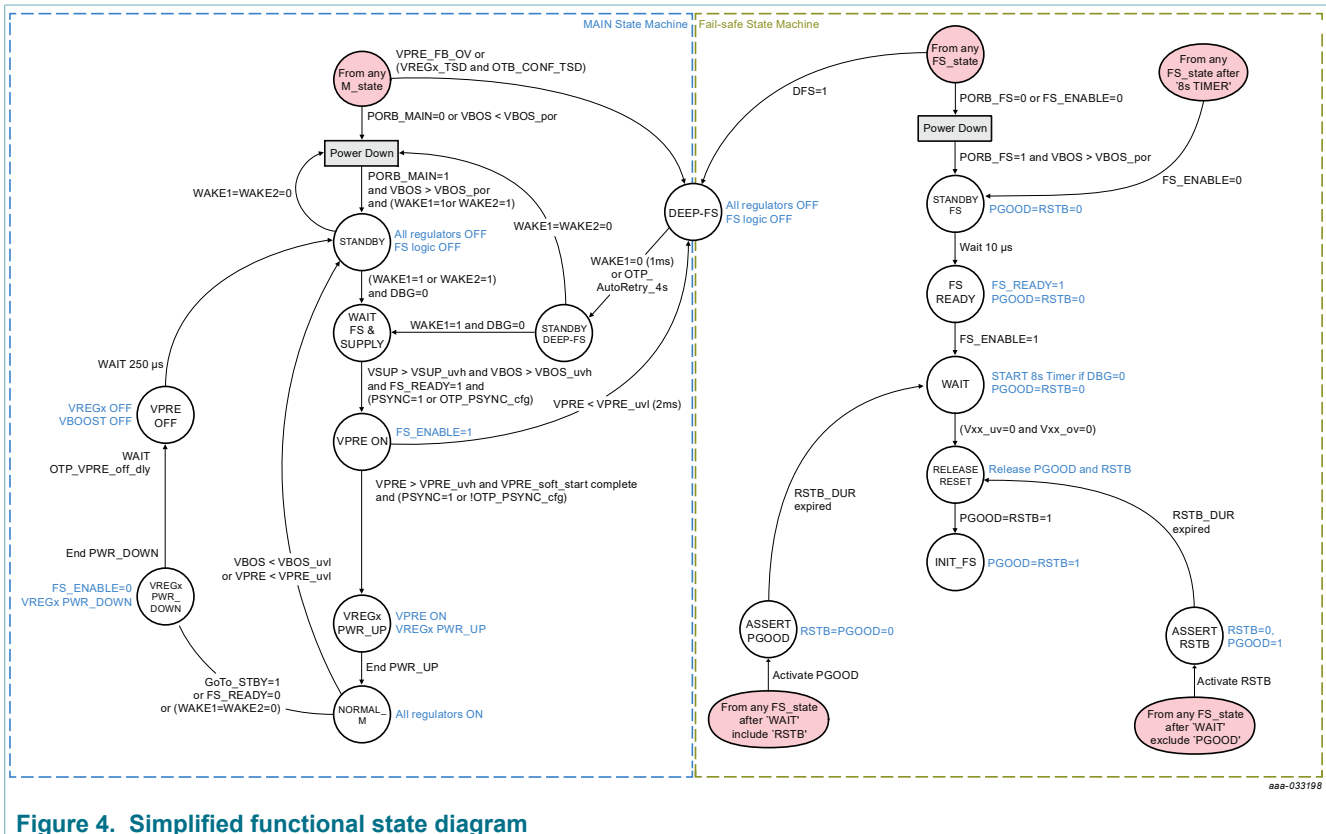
MAIN State Machine

Fail-safe State Machine

From any M_state

VPRE_FB_OV or (VREGx_TSD and OTB_CONF_TSD)

PORB_MAIN=0 or VBOS < VBOS_por

Power Down

WAKE1=WAKE2=0

PORB_MAIN=1 and VBOS > VBOS_por and (WAKE1=1or WAKE2=1)

WAKE1=WAKE2=0

STANDBY

All regulators OFF
FS logic OFF

DEEP-FS

All regulators OFF
FS logic OFF

WAKE1=0 (1ms) or OTP_ AutoRetry_4s

(WAKE1=1 or WAKE2=1) and DBG=0

WAIT FS & SUPPLY

WAKE1=1 and DBG=0

STANDBY DEEP-FS

WAIT 250 µs

VREGx OFF
VBOOST OFF

VPRE OFF

WAIT OTP_VPRE_off_dly

VSUP > VSUP_uvh and VBOS > VBOS_uvh and FS_READY=1 and (PSYNC=1 or OTP_PSYNC_cfg)

VPRE < VPRE_uvl (2ms)

VPRE ON

FS_ENABLE=1

VPRE > VPRE_uvh and VPRE_soft_start complete and (PSYNC=1 or !OTP_PSYNC_cfg)

End PWR_DOWN

FS_ENABLE=0
VREGx PWR_DOWN

VREGx PWR_ DOWN

VBOS < VBOS_uvl or VPRE < VPRE_uvl

VREGx PWR_UP

VPRE ON
VREGx PWR_UP

End PWR_UP

GoTo_STBY=1 or FS_READY=0 or (WAKE1=WAKE2=0)

NORMAL_ M

All regulators ON

From any FS_state

DFS=1

PORB_FS=0 or FS_ENABLE=0

From any FS_state after '8s TIMER'

Power Down

PORB_FS=1 and VBOS > VBOS_por

FS_ENABLE=0

STANDBY FS

PGOOD=RSTB=0

Wait 10 µs

FS READY

FS_READY=1
PGOOD=RSTB=0

FS_ENABLE=1

WAIT

START 8s Timer if DBG=0
PGOOD=RSTB=0

(Vxx_uv=0 and Vxx_ov=0)

RELEASE RESET

Release PGOOD and RSTB

RSTB_DUR expired

RSTB_DUR expired

PGOOD=RSTB=1

INIT_FS

PGOOD=RSTB=1

ASSERT PGOOD

RSTB=PGOOD=0

ASSERT RSTB

RSTB=0,
PGOOD=1

Activate PGOOD

Activate RSTB

From any FS_state after 'WAIT' include 'RSTB'

From any FS_state after 'WAIT' exclude 'PGOOD'

aaa-033198

Figure 4. Simplified functional state diagram